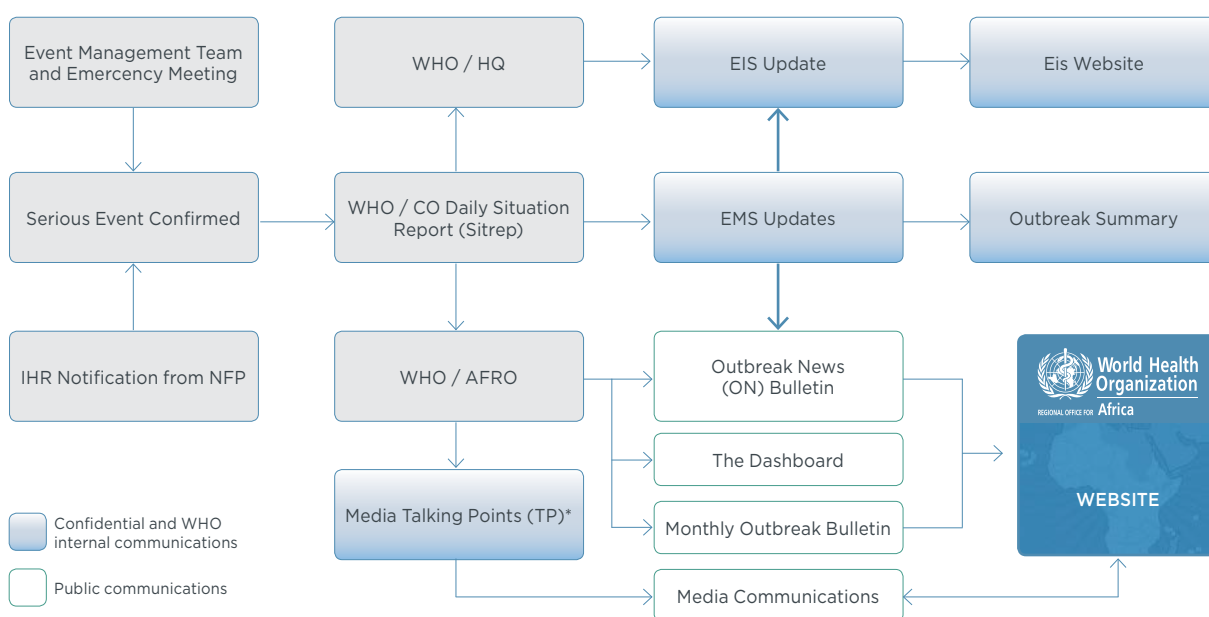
Event Management Team and Emercency Meeting

WHO / HQ

EIS Update

Eis Website

Serious Event Confirmed

WHO / CO Daily Situation Report (Sitrep)

EMS Updates

Outbreak Summary

IHR Notification from NFP

WHO / AFRO

Outbreak News (ON) Bulletin

World Health Organization
REGIONAL OFFICE FOR Africa

The Dashboard

WEBSITE

Media Talking Points (TP)*

Monthly Outbreak Bulletin

Confidential and WHO internal communications

Public communications

Media Communications